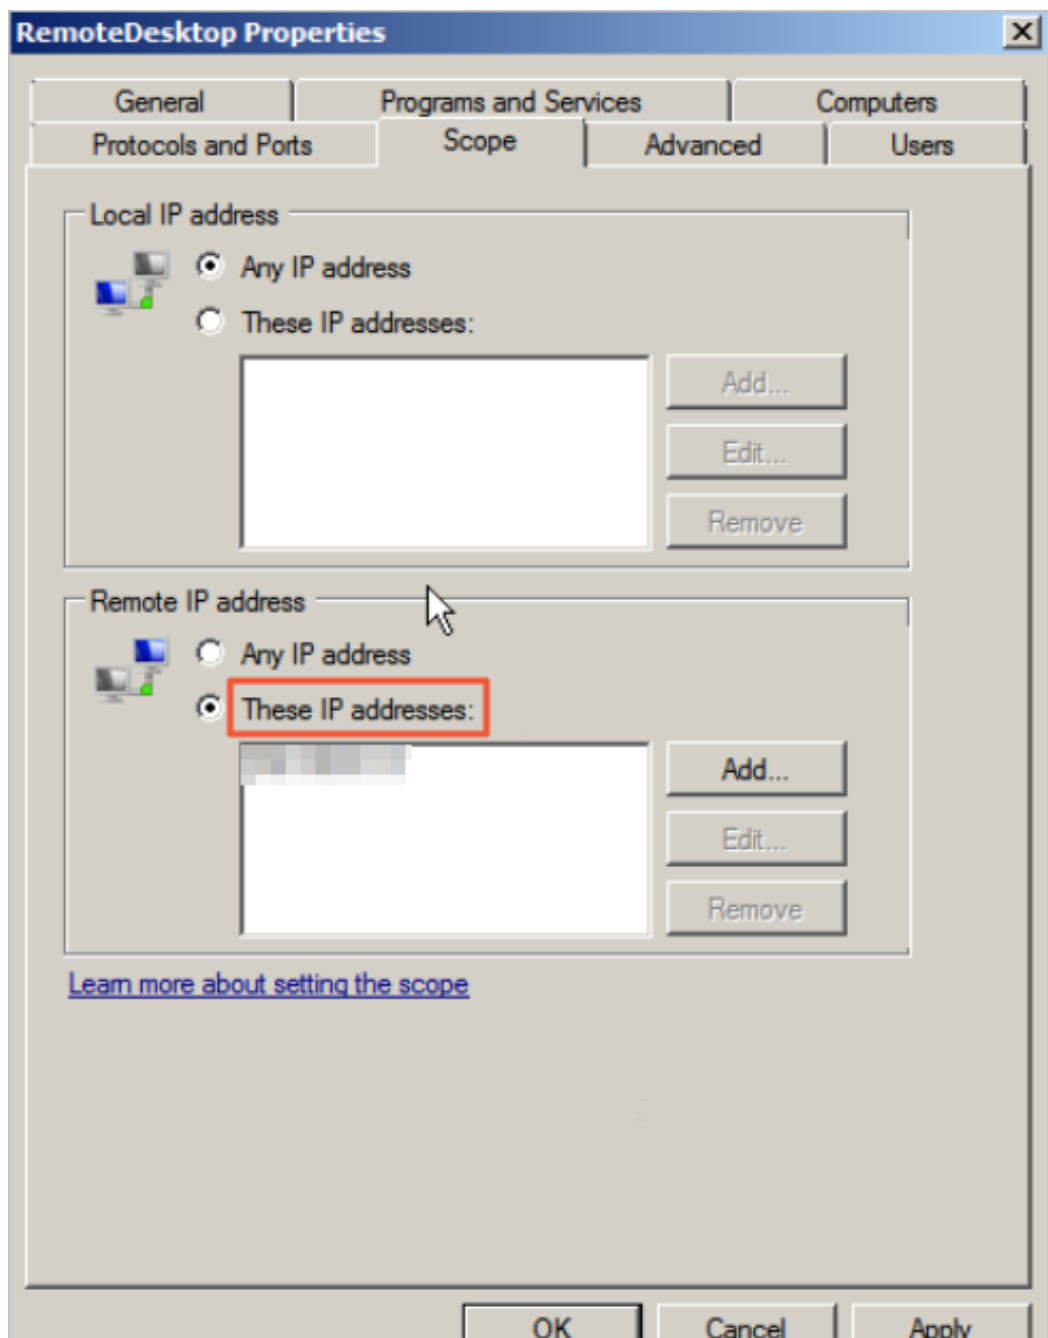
RemoteDesktop Properties

General
Programs and Services
Computers
Protocols and Ports
Scope
Advanced
Users

Local IP address
Any IP address
These IP addresses:
Add...
Edit...
Remove

Remote IP address
Any IP address
These IP addresses:
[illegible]
Add...
Edit...
Remove

Learn more about setting the scope

OK
Cancel
Apply